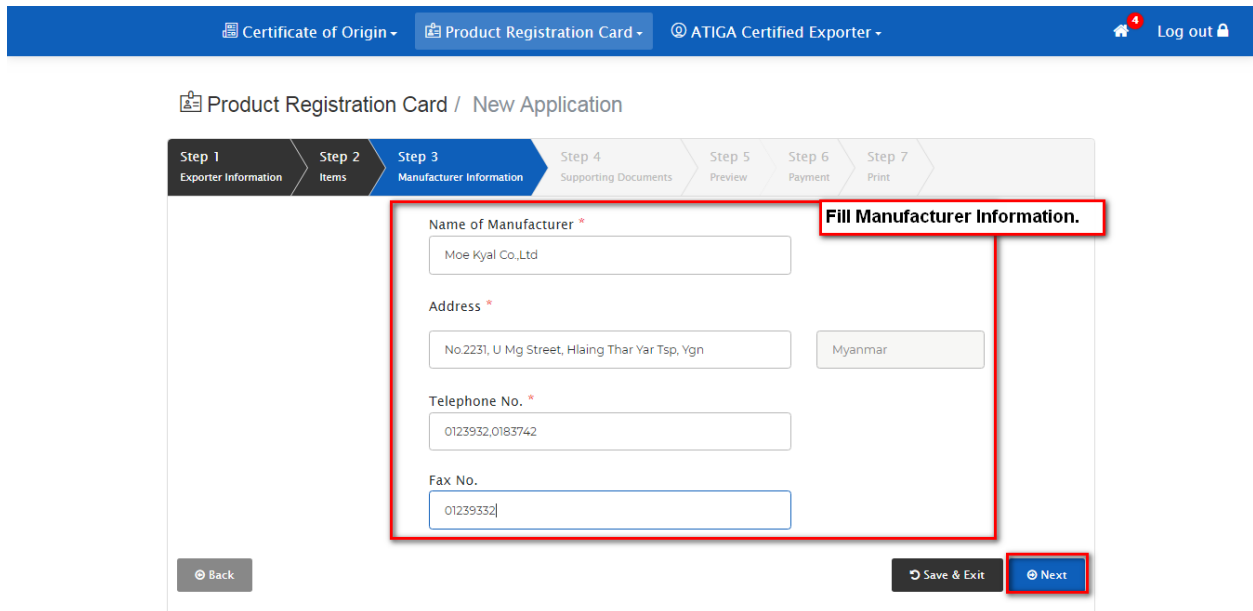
Certificate of Origin Product Registration Card ATIGA Certified Exporter 4 Log out

Product Registration Card / New Application

Step 1 Exporter Information
Step 2 Items
Step 3 Manufacturer Information
Step 4 Supporting Documents
Step 5 Preview
Step 6 Payment
Step 7 Print

Fill Manufacturer Information.

Name of Manufacturer *
Moe Kyal Co.,Ltd

Address *
No.2231, U Mg Street, Hlaing Thar Yar Tsp, Ygn
Myanmar

Telephone No. *
0123932,0183742

Fax No.
01239332

Back
Save & Exit
Next